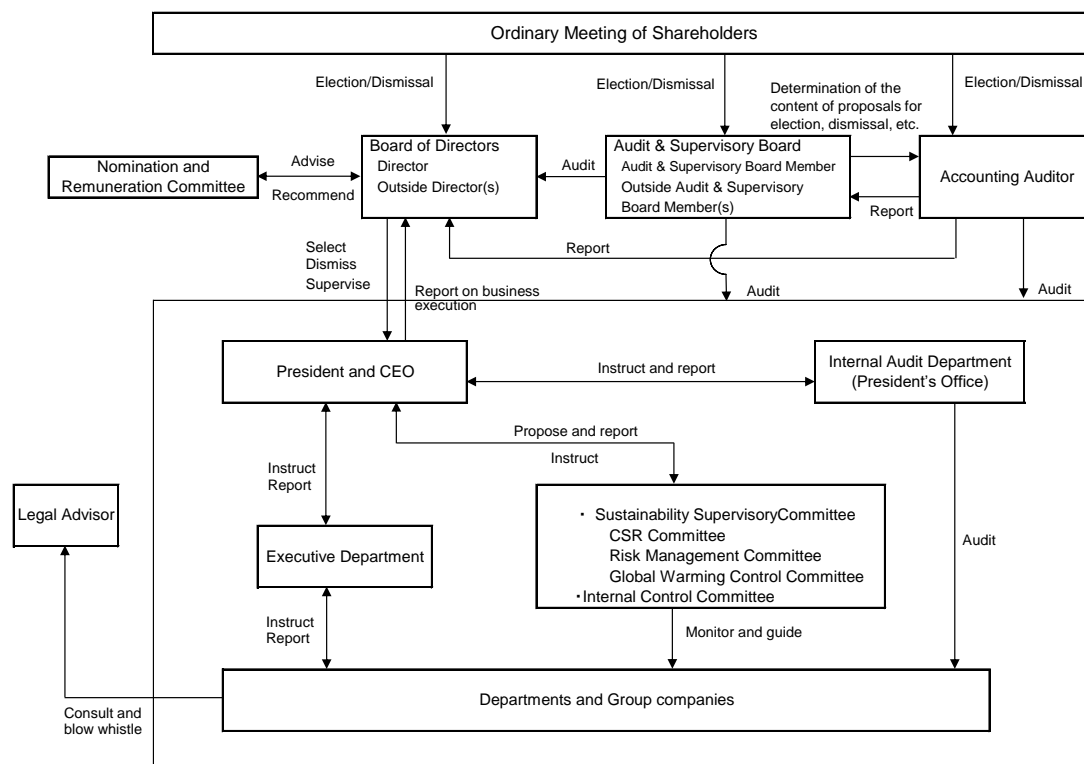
Ordinary Meeting of Shareholders

Election/Dismissal

Election/Dismissal

Determination of the content of proposals for election, dismissal, etc.

Election/Dismissal

Nomination and Remuneration Committee

Advise

Recommend

Board of Directors
Director
Outside Director(s)

Audit

Audit & Supervisory Board
Audit & Supervisory Board Member
Outside Audit & Supervisory Board Member(s)

Accounting Auditor

Report

Report

Select
Dismiss
Supervise

Report on business execution

Audit

Audit

President and CEO

Instruct and report

Internal Audit Department (President's Office)

Propose and report

Instruct

Instruct
Report

Legal Advisor

Executive Department

・ Sustainability SupervisoryCommittee
CSR Committee
Risk Management Committee
Global Warming Control Committee
・Internal Control Committee

Audit

Instruct
Report

Monitor and guide

Departments and Group companies

Consult and blow whistle